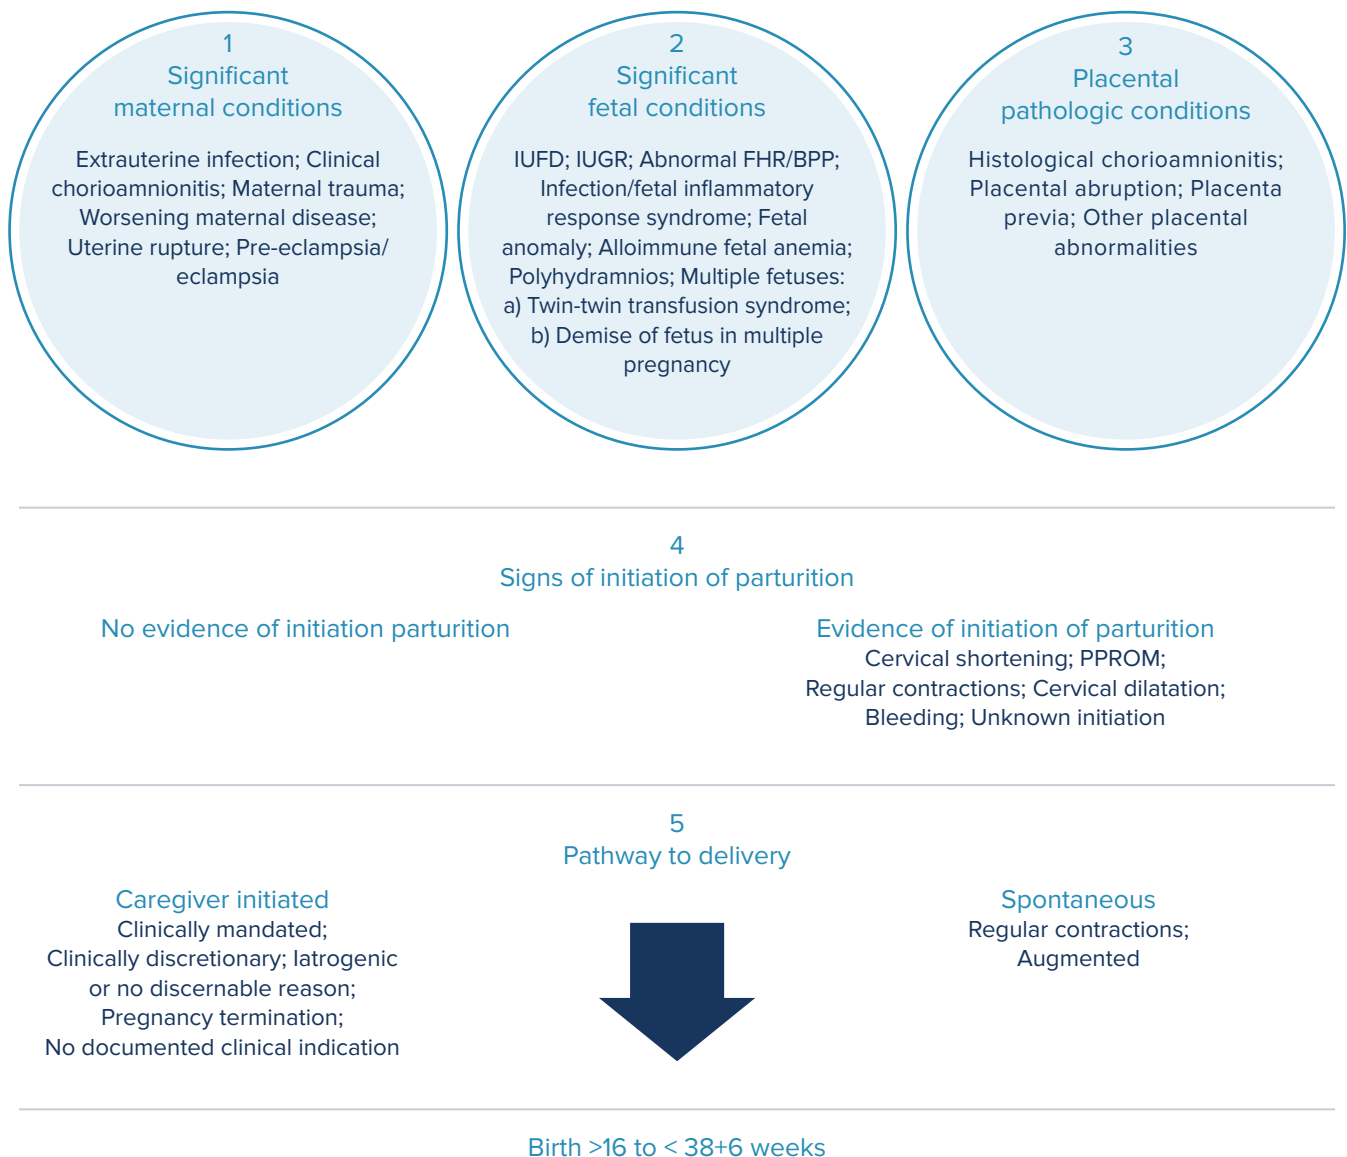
1
Significant maternal conditions

Extrauterine infection; Clinical chorioamnionitis; Maternal trauma; Worsening maternal disease; Uterine rupture; Pre-eclampsia/ eclampsia

2
Significant fetal conditions

IUFD; IUGR; Abnormal FHR/BPP; Infection/fetal inflammatory response syndrome; Fetal anomaly; Alloimmune fetal anemia; Polyhydramnios; Multiple fetuses: a) Twin-twin transfusion syndrome; b) Demise of fetus in multiple pregnancy

3
Placental pathologic conditions

Histological chorioamnionitis; Placental abruption; Placenta previa; Other placental abnormalities

4
Signs of initiation of parturition

No evidence of initiation parturition

Evidence of initiation of parturition
Cervical shortening; PPROM; Regular contractions; Cervical dilatation; Bleeding; Unknown initiation

5
Pathway to delivery

Caregiver initiated
Clinically mandated; Clinically discretionary; Iatrogenic or no discernable reason; Pregnancy termination; No documented clinical indication

Spontaneous
Regular contractions; Augmented

Birth >16 to < 38+6 weeks